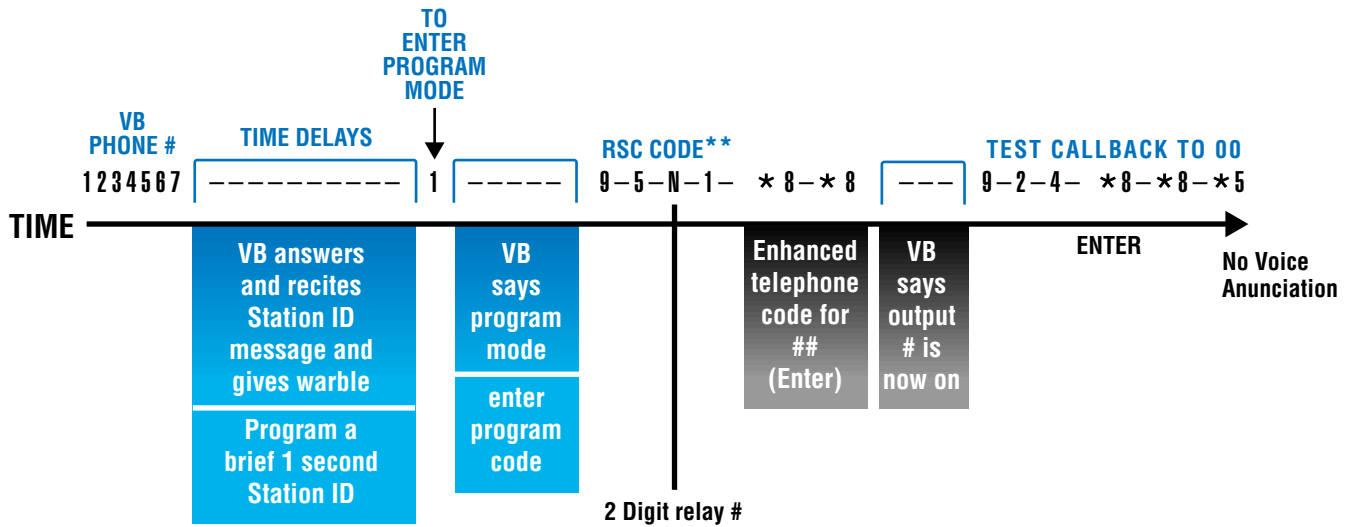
TO ENTER PROGRAM MODE

VB PHONE #

1234567

TIME DELAYS

– – – – – – – – – –

1

– – – – –

RSC CODE**

9 – 5 – N – 1 –

* 8 – * 8

– – –

TEST CALLBACK TO 00

9 – 2 – 4 –

*8 – *8 – *5

TIME

VB answers and recites Station ID message and gives warble

Program a brief 1 second Station ID

VB says program mode

enter program code

2 Digit relay #

Enhanced telephone code for ## (Enter)

VB says output # is now on

ENTER

No Voice Anunciation